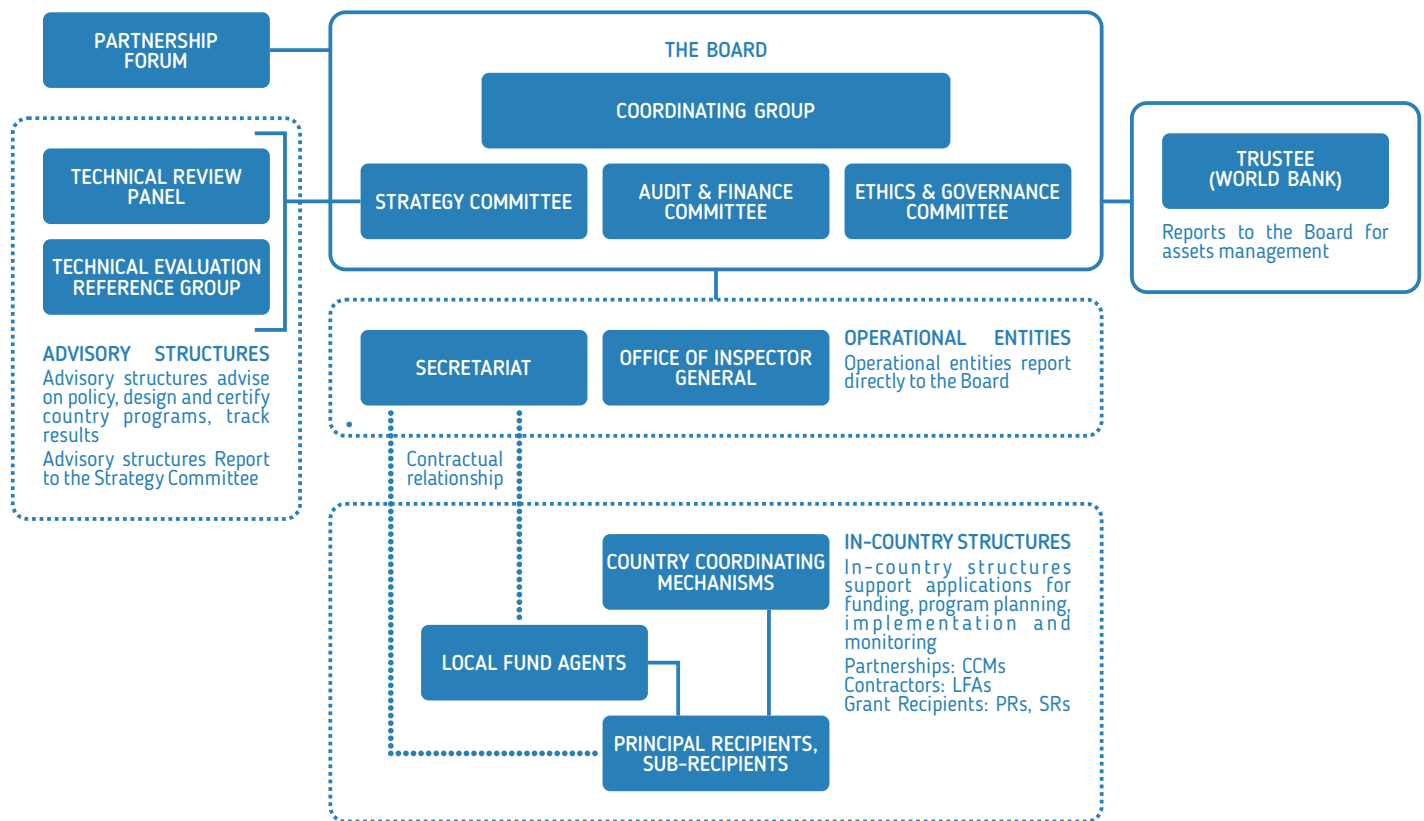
PARTNERSHIP FORUM

THE BOARD

COORDINATING GROUP

STRATEGY COMMITTEE

AUDIT & FINANCE COMMITTEE

ETHICS & GOVERNANCE COMMITTEE

TRUSTEE (WORLD BANK)

Reports to the Board for assets management

TECHNICAL REVIEW PANEL

TECHNICAL EVALUATION REFERENCE GROUP

ADVISORY STRUCTURES

Advisory structures advise on policy, design and certify country programs, track results

Advisory structures Report to the Strategy Committee

SECRETARIAT

OFFICE OF INSPECTOR GENERAL

OPERATIONAL ENTITIES

Operational entities report directly to the Board

Contractual relationship

IN-COUNTRY STRUCTURES

In-country structures support applications for funding, program planning, implementation and monitoring

Partnerships: CCMs

Contractors: LFAs

Grant Recipients: PRs, SRs

COUNTRY COORDINATING MECHANISMS

LOCAL FUND AGENTS

PRINCIPAL RECIPIENTS, SUB-RECIPIENTS